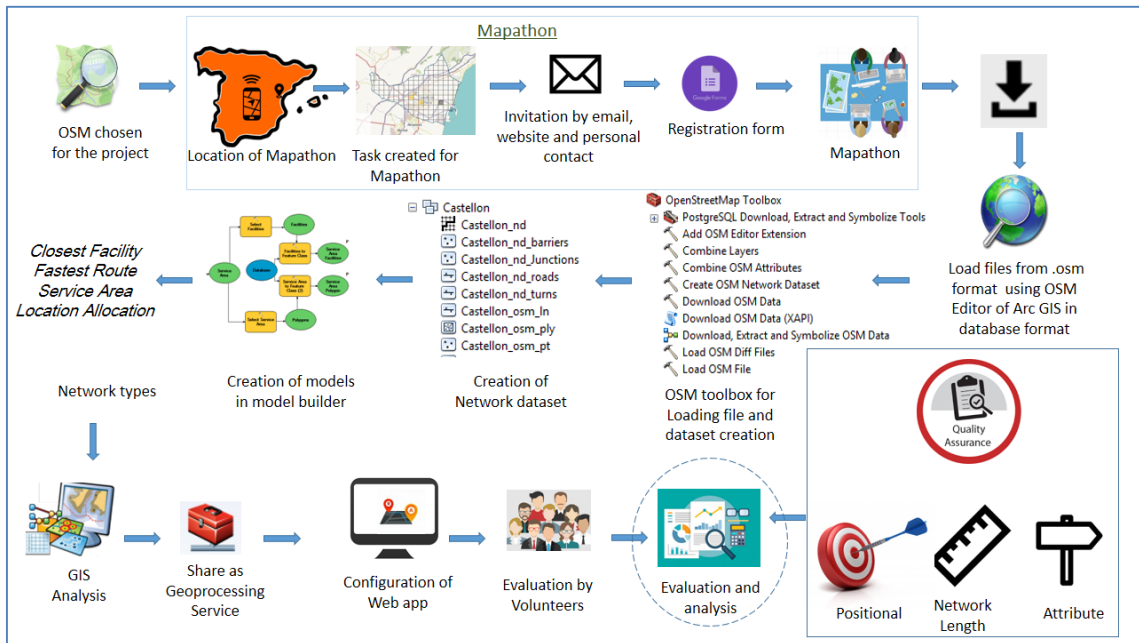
Mapathon

OSM chosen for the project

Location of Mapathon

Task created for Mapathon

Invitation by email, website and personal contact

Google Forms

Registration form

Mapathon

Load files from .osm format using OSM Editor of Arc GIS in database format

OpenStreetMap Toolbox
PostgreSQL Download, Extract and Symbolize Tools
Add OSM Editor Extension
Combine Layers
Combine OSM Attributes
Create OSM Network Dataset
Download OSM Data
Download OSM Data (XAPI)
Download, Extract and Symbolize OSM Data
Load OSM Diff Files
Load OSM File

OSM toolbox for Loading file and dataset creation

Castellon
Castellon_nd
Castellon_nd_barriers
Castellon_nd_Junctions
Castellon_nd_roads
Castellon_nd_turns
Castellon_osm_ln
Castellon_osm_ply
Castellon_osm_pt

Creation of Network dataset

Select Facilities
Facilities
Service Area
Database
Facilities to Feature Class
Service Area Facilities
Service Area to Feature Class (2)
Service Area Polygons
Select Service Area
Polygons

Creation of models in model builder

Closest Facility
Fastest Route
Service Area
Location Allocation

Network types

GIS Analysis

Share as Geoprocessing Service

Configuration of Web app

Evaluation by Volunteers

Evaluation and analysis

Quality Assurance

Positional

Network Length

Attribute